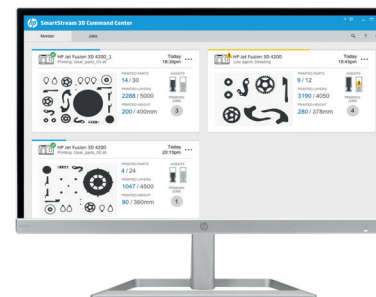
SmartStream 3D Command Center

Monitor
Jobs

HP Jet Fusion 3D 4200_1
Printing: Gear_parts_03.stl
Today 18:30pm
PRINTED PARTS
14 / 30
PRINTED LAYERS
2288 / 5000
PRINTED HEIGHT
200 / 400mm
AGENTS
3

HP Jet Fusion 3D 4200
Low agent: Detailing
Today 19:45pm
PRINTED PARTS
9 / 12
PRINTED LAYERS
3190 / 4050
PRINTED HEIGHT
280 / 378mm
AGENTS
4

HP Jet Fusion 3D 4210
Printing: Gear_parts_03.stl
Today 20:15pm
PRINTED PARTS
4 / 24
PRINTED LAYERS
1047 / 4500
PRINTED HEIGHT
80 / 360mm
AGENTS
1